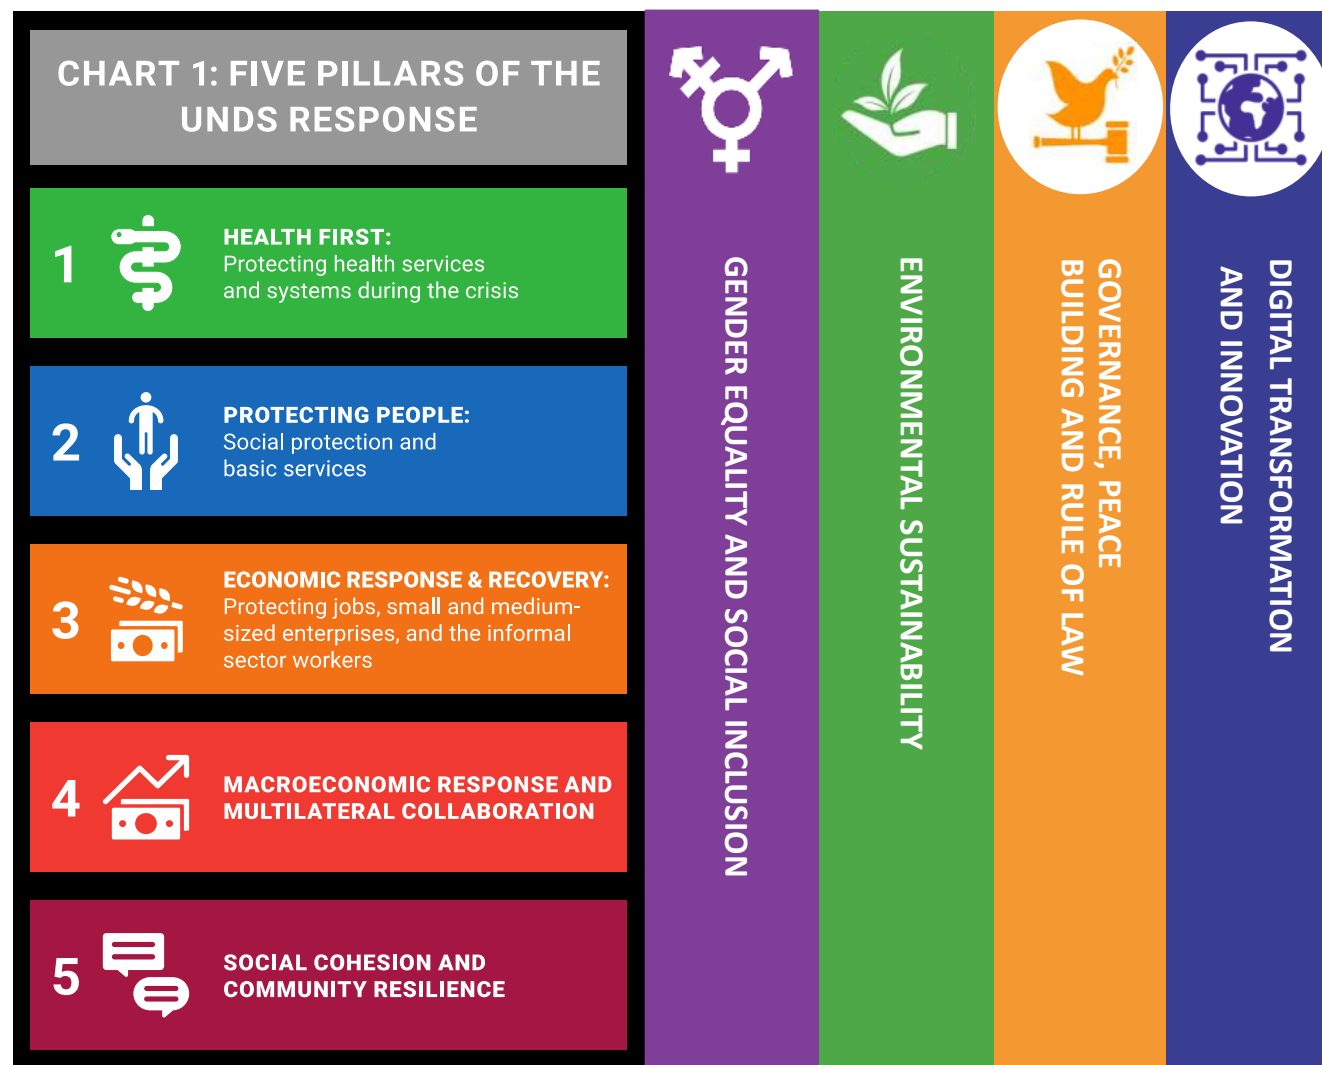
CHART 1: FIVE PILLARS OF THE UNDS RESPONSE

1 HEALTH FIRST: Protecting health services and systems during the crisis

2 PROTECTING PEOPLE: Social protection and basic services

3 ECONOMIC RESPONSE & RECOVERY: Protecting jobs, small and medium-sized enterprises, and the informal sector workers

4 MACROECONOMIC RESPONSE AND MULTILATERAL COLLABORATION

5 SOCIAL COHESION AND COMMUNITY RESILIENCE

GENDER EQUALITY AND SOCIAL INCLUSION

ENVIRONMENTAL SUSTAINABILITY

GOVERNANCE, PEACE BUILDING AND RULE OF LAW

DIGITAL TRANSFORMATION AND INNOVATION